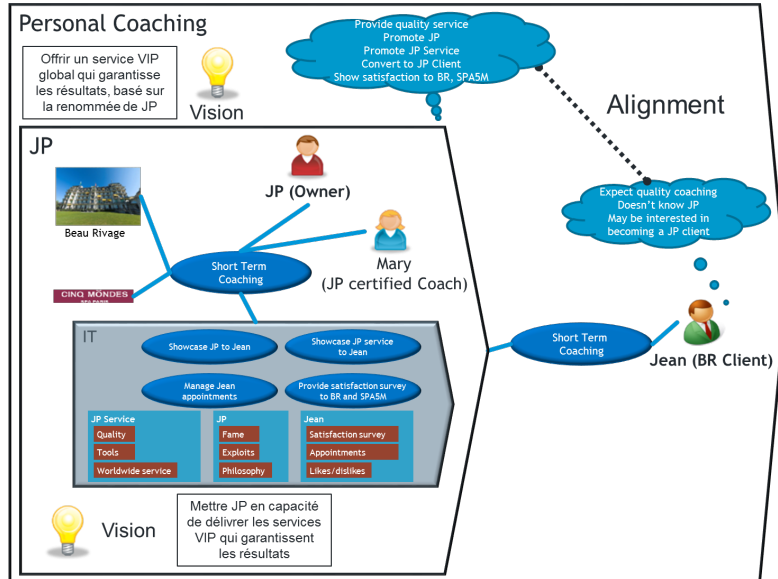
Personal Coaching

Offrir un service VIP global qui garantisse les résultats, basé sur la renommée de JP

Vision

Provide quality service
Promote JP
Promote JP Service
Convert to JP Client
Show satisfaction to BR, SPA5M

Alignment

Expect quality coaching
Doesn't know JP
May be interested in becoming a JP client

JP

JP (Owner)

Beau Rivage

Mary
(JP certified Coach)

Short Term Coaching

CINQ MONDES

IT

Showcase JP to Jean

Showcase JP service to Jean

Manage Jean appointments

Provide satisfaction survey to BR and SPA5M

JP Service
Quality
Tools
Worldwide service

JP
Fame
Exploits
Philosophy

Jean
Satisfaction survey
Appointments
Likes/dislikes

Short Term Coaching

Jean (BR Client)

Vision

Mettre JP en capacité de délivrer les services VIP qui garantissent les résultats